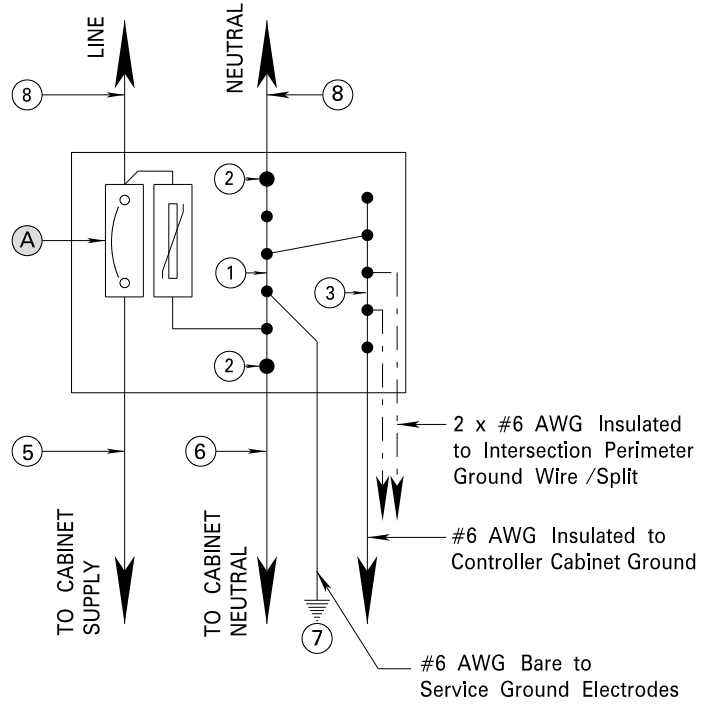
LINE

NEUTRAL

8

8

2

A

1

3

2

5

6

2 x #6 AWG Insulated to Intersection Perimeter Ground Wire /Split

#6 AWG Insulated to Controller Cabinet Ground

TO CABINET SUPPLY

TO CABINET NEUTRAL

7

#6 AWG Bare to Service Ground Electrodes